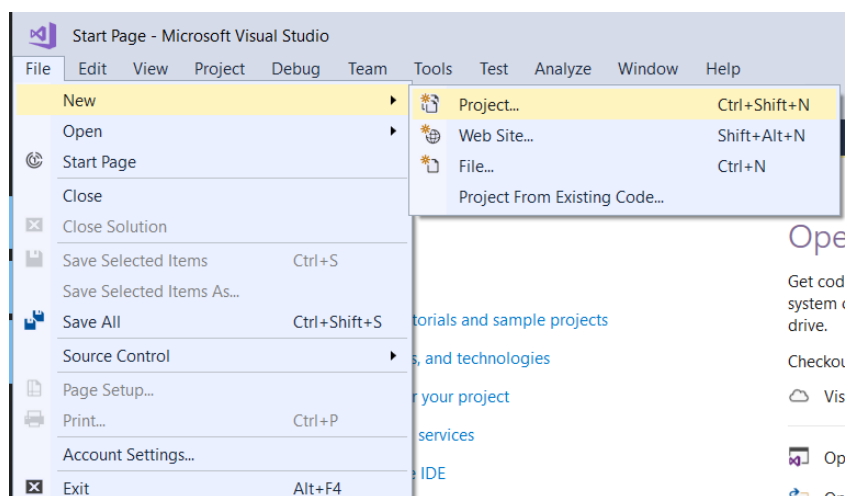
Start Page - Microsoft Visual Studio

File Edit View Project Debug Team Tools Test Analyze Window Help

New
Open
Start Page
Close
Close Solution
Save Selected Items Ctrl+S
Save Selected Items As...
Save All Ctrl+Shift+S
Source Control
Page Setup...
Print... Ctrl+P
Account Settings...
Exit Alt+F4

Project... Ctrl+Shift+N
Web Site... Shift+Alt+N
File... Ctrl+N
Project From Existing Code...

torials and sample projects
s, and technologies
r your project
services
e IDE

Ope
Get cod
system
drive.
Checkou
Vis
Op